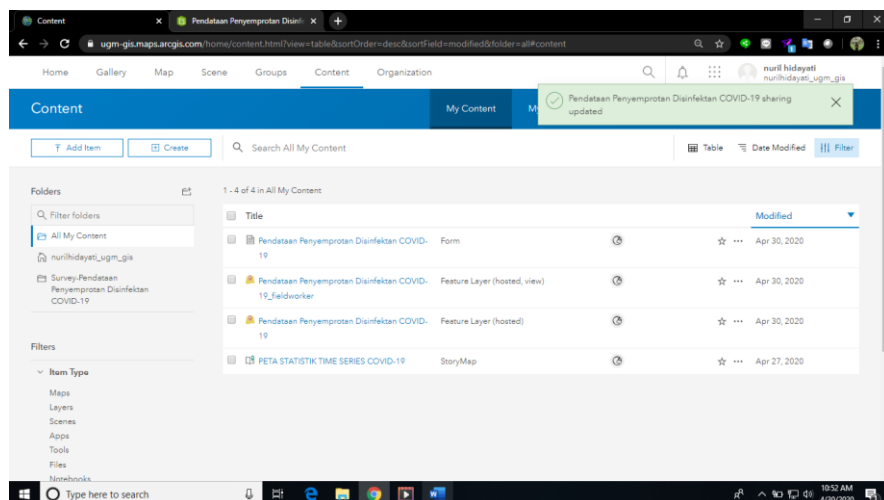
Content
Pendataan Penyemprotan Disinfe
ugm-gis.maps.arcgis.com/home/content.html?view=table&sortOrder=desc&sortField=modified&folder=all#content

Home Gallery Map Scene Groups Content Organization
nuril hidayati
nurilhidayati_ugm_gis

Content
My Content
Pendataan Penyemprotan Disinfektan COVID-19 sharing updated

Add Item
Create
Search All My Content
Table Date Modified Filter

Folders
Filter folders
All My Content
nurilhidayati_ugm_gis
Survey-Pendataan Penyemprotan Disinfektan COVID-19

1 - 4 of 4 in All My Content

| | Title | | | Modified |
|---|---|---|---|---|
| | Pendataan Penyemprotan Disinfektan COVID-19 | Form | | Apr 30, 2020 |
| | Pendataan Penyemprotan Disinfektan COVID-19_fieldworker | Feature Layer (hosted, view) | | Apr 30, 2020 |
| | Pendataan Penyemprotan Disinfektan COVID-19 | Feature Layer (hosted) | | Apr 30, 2020 |
| | PETA STATISTIK TIME SERIES COVID-19 | StoryMap | | Apr 27, 2020 |

Filters
Item Type
Maps
Layers
Scenes
Apps
Tools
Files
Notebooks

Type here to search
10:52 AM
4/30/2020